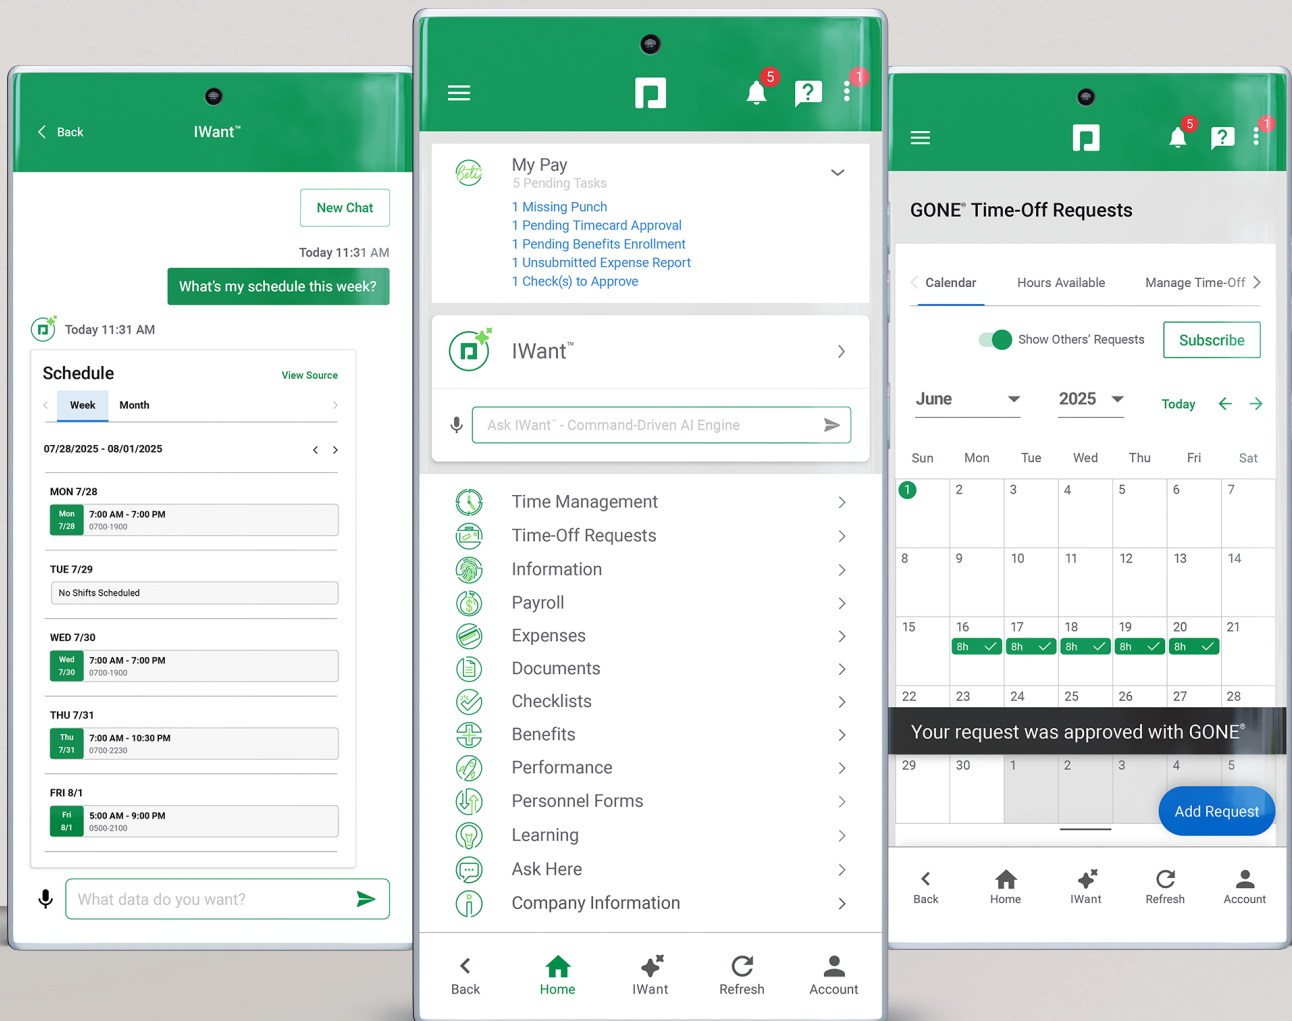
Back IWant™

New Chat

Today 11:31 AM

What's my schedule this week?

Today 11:31 AM

Schedule View Source

Week Month

07/28/2025 - 08/01/2025

MON 7/28
Mon 7/28 7:00 AM - 7:00 PM 0700-1900

TUE 7/29
No Shifts Scheduled

WED 7/30
Wed 7/30 7:00 AM - 7:00 PM 0700-1900

THU 7/31
Thu 7/31 7:00 AM - 10:30 PM 0700-2230

FRI 8/1
Fri 8/1 5:00 AM - 9:00 PM 0500-2100

What data do you want?

5 1

My Pay
5 Pending Tasks
1 Missing Punch
1 Pending Timecard Approval
1 Pending Benefits Enrollment
1 Unsubmitted Expense Report
1 Check(s) to Approve

IWant™

Ask IWant™ - Command-Driven AI Engine

Time Management
Time-Off Requests
Information
Payroll
Expenses
Documents
Checklists
Benefits
Performance
Personnel Forms
Learning
Ask Here
Company Information

Back Home IWant Refresh Account

5 1

GONE® Time-Off Requests

Calendar Hours Available Manage Time-Off

Show Others' Requests Subscribe

June 2025 Today

| Sun | Mon | Tue | Wed | Thu | Fri | Sat |
|---|---|---|---|---|---|---|
| 1 | 2 | 3 | 4 | 5 | 6 | 7 |
| 8 | 9 | 10 | 11 | 12 | 13 | 14 |
| 15 | 16 8h | 17 8h | 18 8h | 19 8h | 20 8h | 21 |
| 22 | 23 | 24 | 25 | 26 | 27 | 28 |
| 29 | 30 | 1 | 2 | 3 | 4 | 5 |

Your request was approved with GONE®

Add Request

Back Home IWant Refresh Account